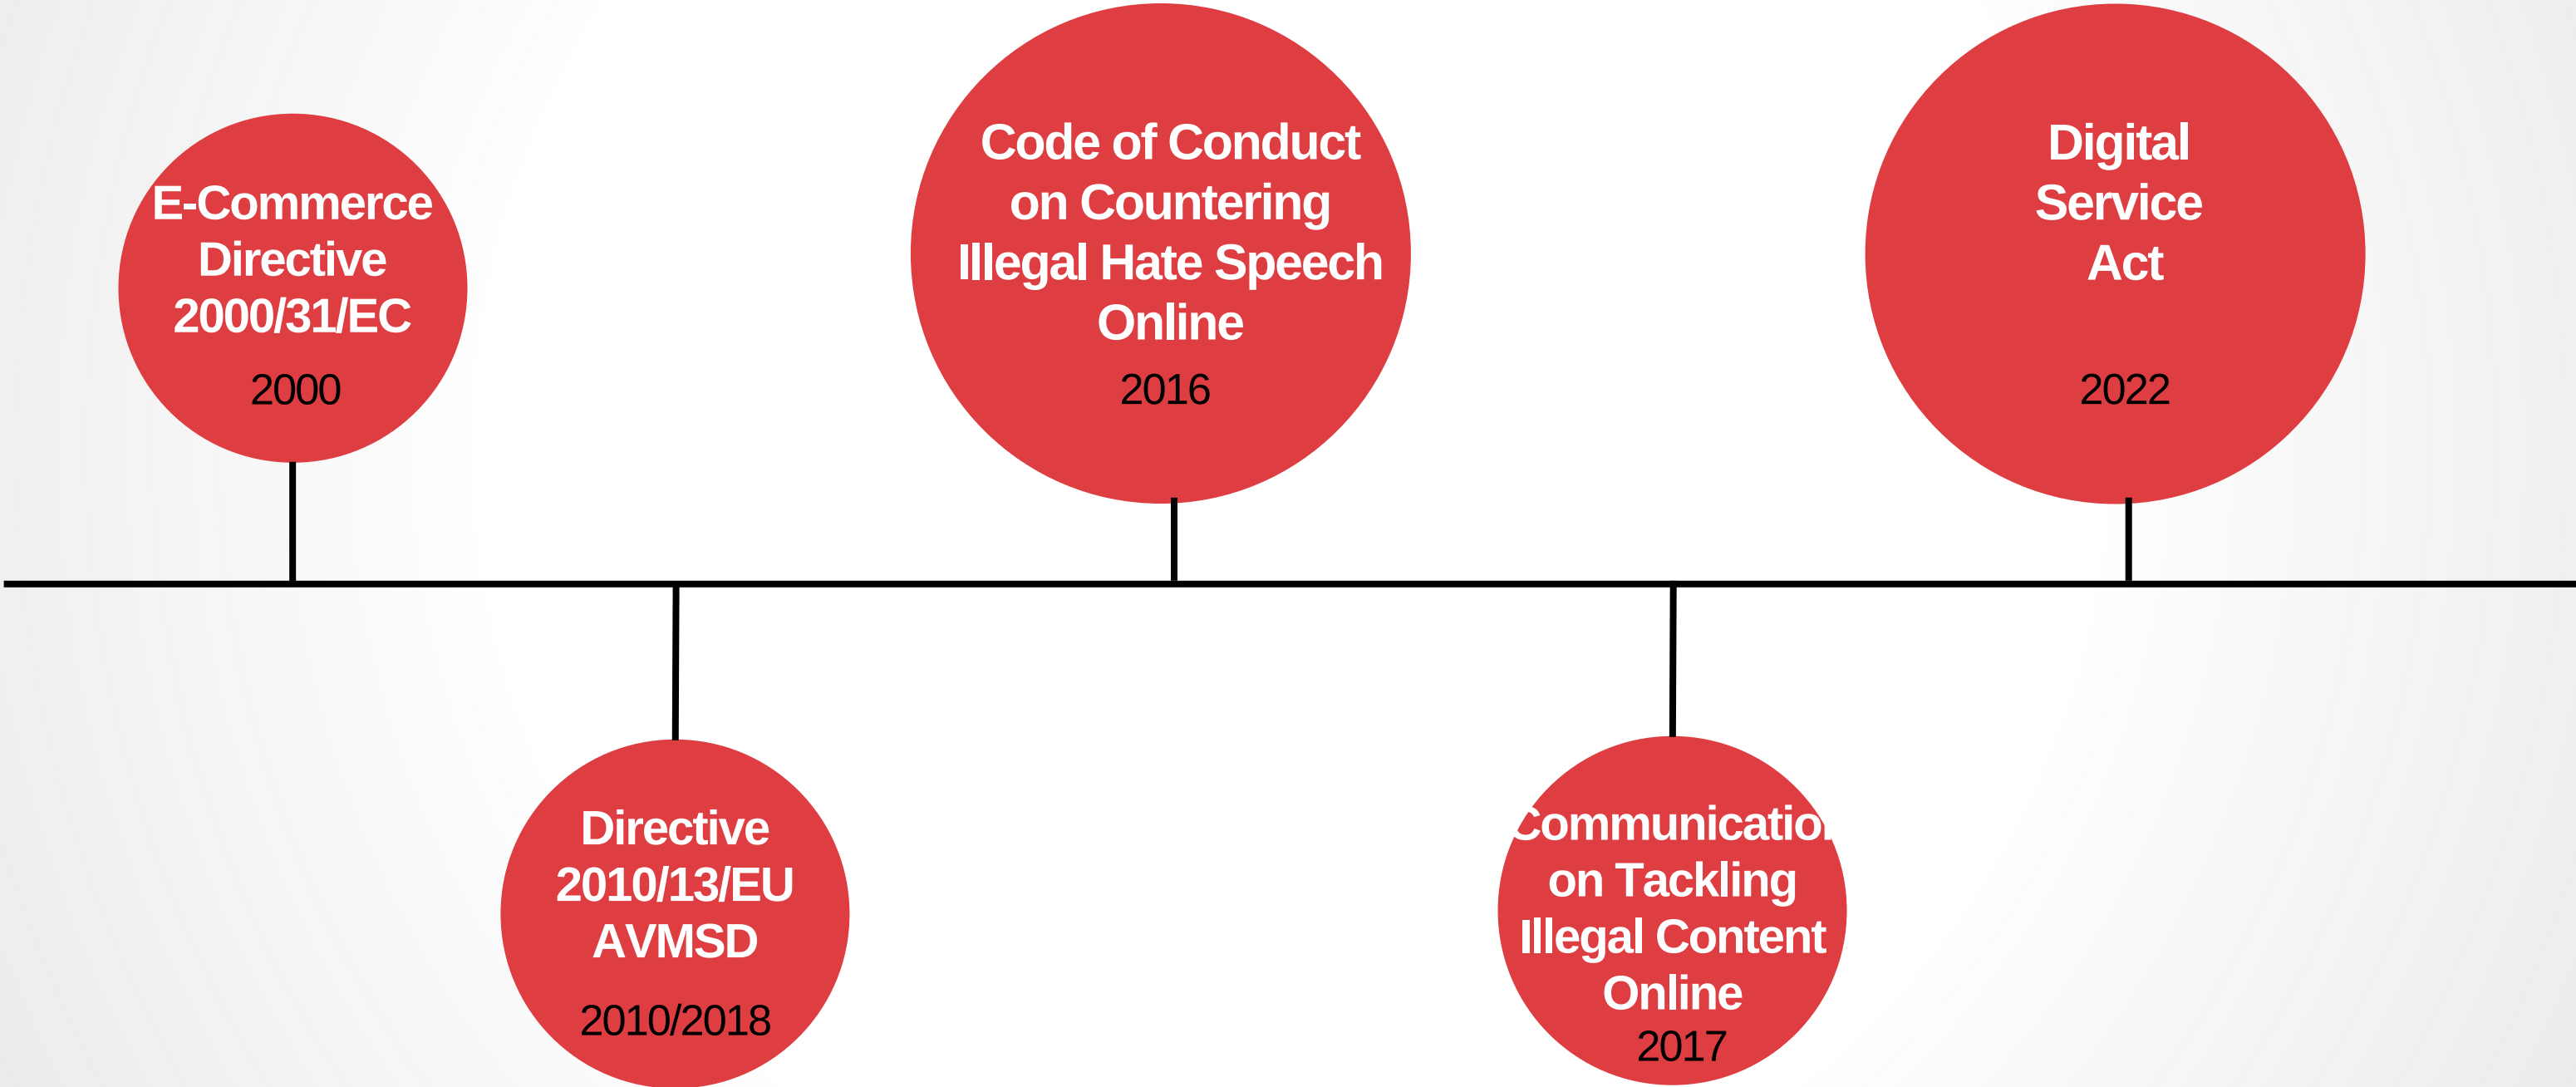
E-Commerce Directive 2000/31/EC

2000

Directive 2010/13/EU AVMSD

2010/2018

Code of Conduct on Countering Illegal Hate Speech Online

2016

Communicatio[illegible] on Tackling Illegal Content Online

2017

Digital Service Act

2022